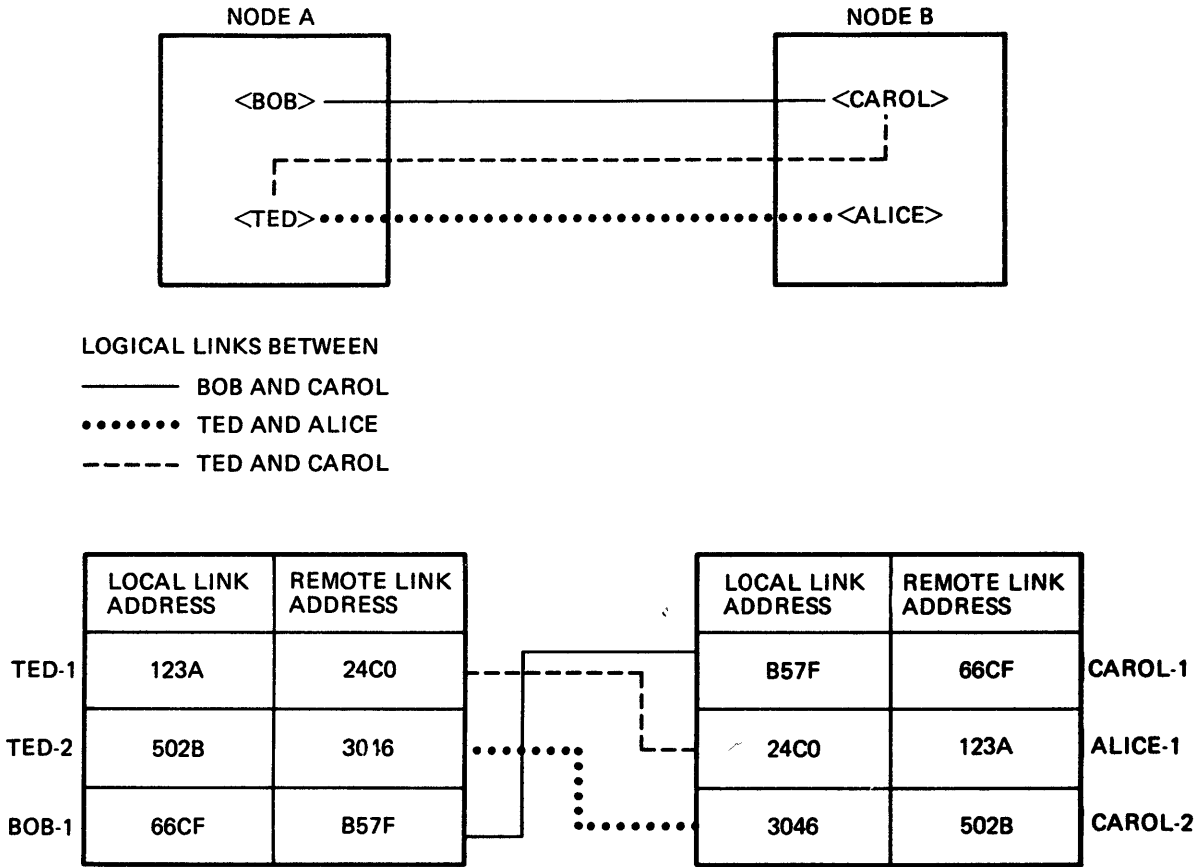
NODE A

NODE B

<BOB>

<CAROL>

<TED>

<ALICE>

LOGICAL LINKS BETWEEN

BOB AND CAROL

TED AND ALICE

TED AND CAROL

| | LOCAL LINK ADDRESS | REMOTE LINK ADDRESS |
|---|---|---|
| TED-1 | 123A | 24C0 |
| TED-2 | 502B | 3016 |
| BOB-1 | 66CF | B57F |

| LOCAL LINK ADDRESS | REMOTE LINK ADDRESS | |
|---|---|---|
| B57F | 66CF | CAROL-1 |
| 24C0 | 123A | ALICE-1 |
| 3046 | 502B | CAROL-2 |